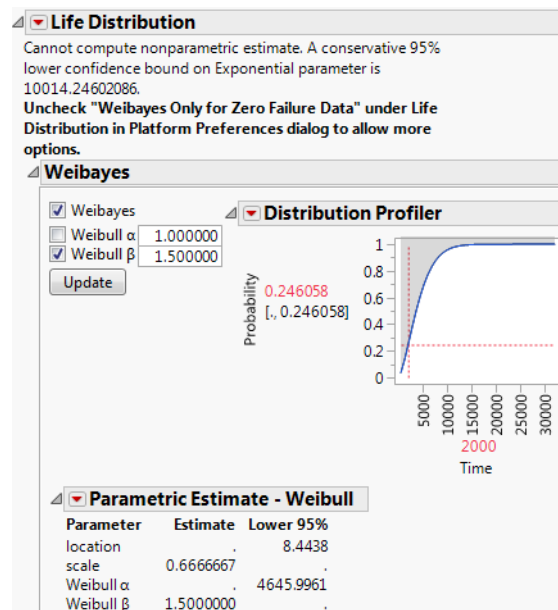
Life Distribution

Cannot compute nonparametric estimate. A conservative 95% lower confidence bound on Exponential parameter is 10014.24602086.

**Uncheck "Weibayes Only for Zero Failure Data" under Life Distribution in Platform Preferences dialog to allow more options.**

Weibayes

Weibayes
Weibull α 1.000000
Weibull β 1.500000
Update

Distribution Profiler

Probability
0.246058
[., 0.246058]

1
0.8
0.6
0.4
0.2
0

5000
10000
15000
20000
25000
30000

2000
Time

Parametric Estimate - Weibull

| Parameter | Estimate | Lower 95% |
|---|---|---|
| location | . | 8.4438 |
| scale | 0.6666667 | . |
| Weibull α | . | 4645.9961 |
| Weibull β | 1.5000000 | . |